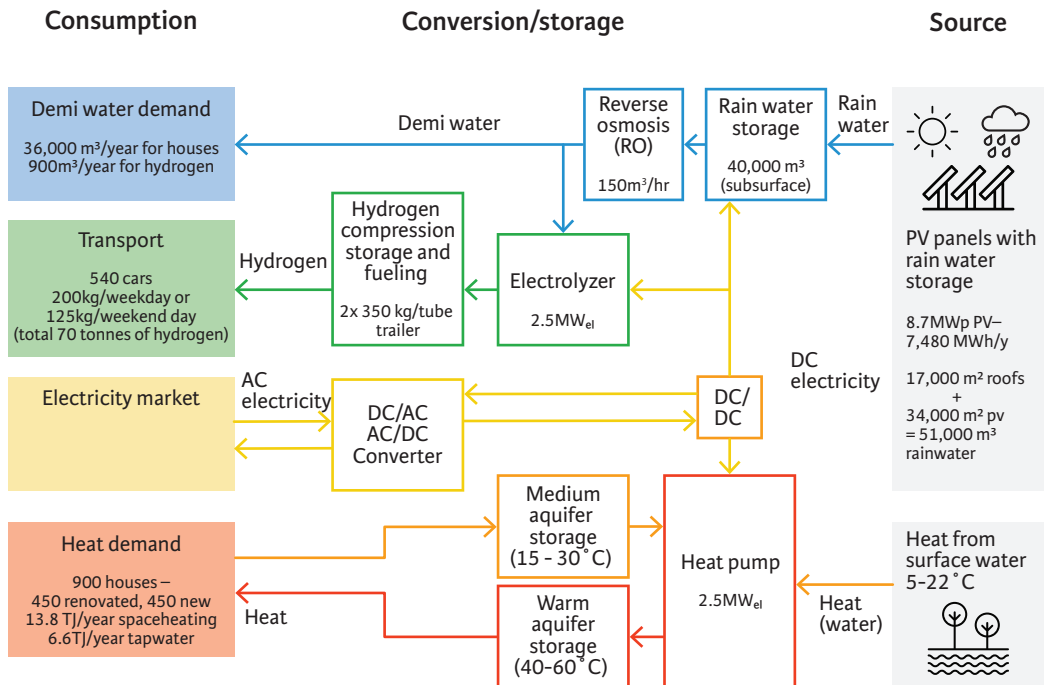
Consumption

Conversion/storage

Source

Demi water demand

36,000 m³/year for houses
900m³/year for hydrogen

Demi water

Reverse osmosis (RO)

150m³/hr

Rain water storage

40,000 m³ (subsurface)

Rain water

Transport

540 cars
200kg/weekday or
125kg/weekend day
(total 70 tonnes of hydrogen)

Hydrogen

Hydrogen compression storage and fueling

2x 350 kg/tube trailer

Electrolyzer

2.5MW$_{el}$

PV panels with rain water storage

8.7MWp PV–
7,480 MWh/y

17,000 m² roofs
+
34,000 m² pv
= 51,000 m³ rainwater

DC electricity

Electricity market

AC electricity

DC/AC
AC/DC
Converter

DC/
DC

Heat demand

900 houses –
450 renovated, 450 new
13.8 TJ/year spaceheating
6.6TJ/year tapwater

Heat

Medium aquifer storage
(15 - 30˚C)

Warm aquifer storage
(40-60˚C)

Heat pump

2.5MW$_{el}$

Heat (water)

Heat from surface water
5-22˚C